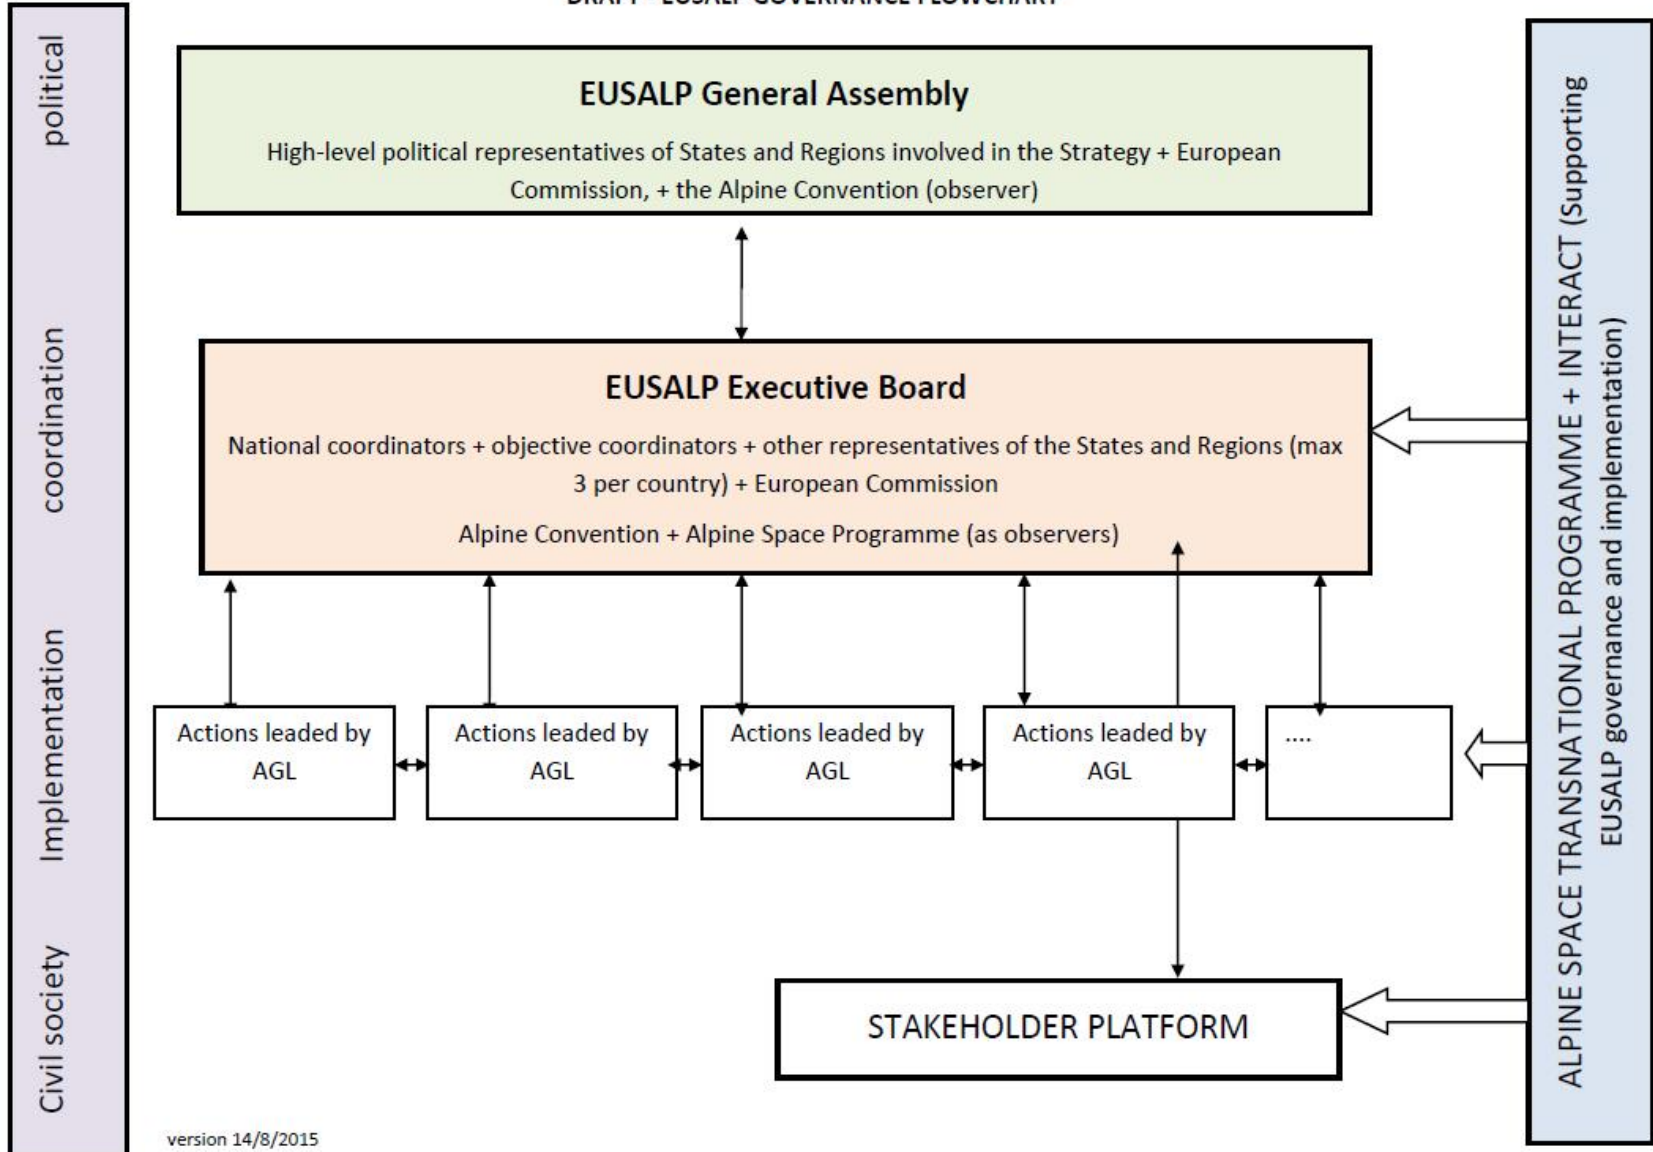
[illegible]

political

coordination

Implementation

Civil society

EUSALP General Assembly

High-level political representatives of States and Regions involved in the Strategy + European Commission, + the Alpine Convention (observer)

EUSALP Executive Board

National coordinators + objective coordinators + other representatives of the States and Regions (max 3 per country) + European Commission

Alpine Convention + Alpine Space Programme (as observers)

Actions leaded by AGL

Actions leaded by AGL

Actions leaded by AGL

Actions leaded by AGL

....

STAKEHOLDER PLATFORM

ALPINE SPACE TRANSNATIONAL PROGRAMME + INTERACT (Supporting EUSALP governance and implementation)

version 14/8/2015